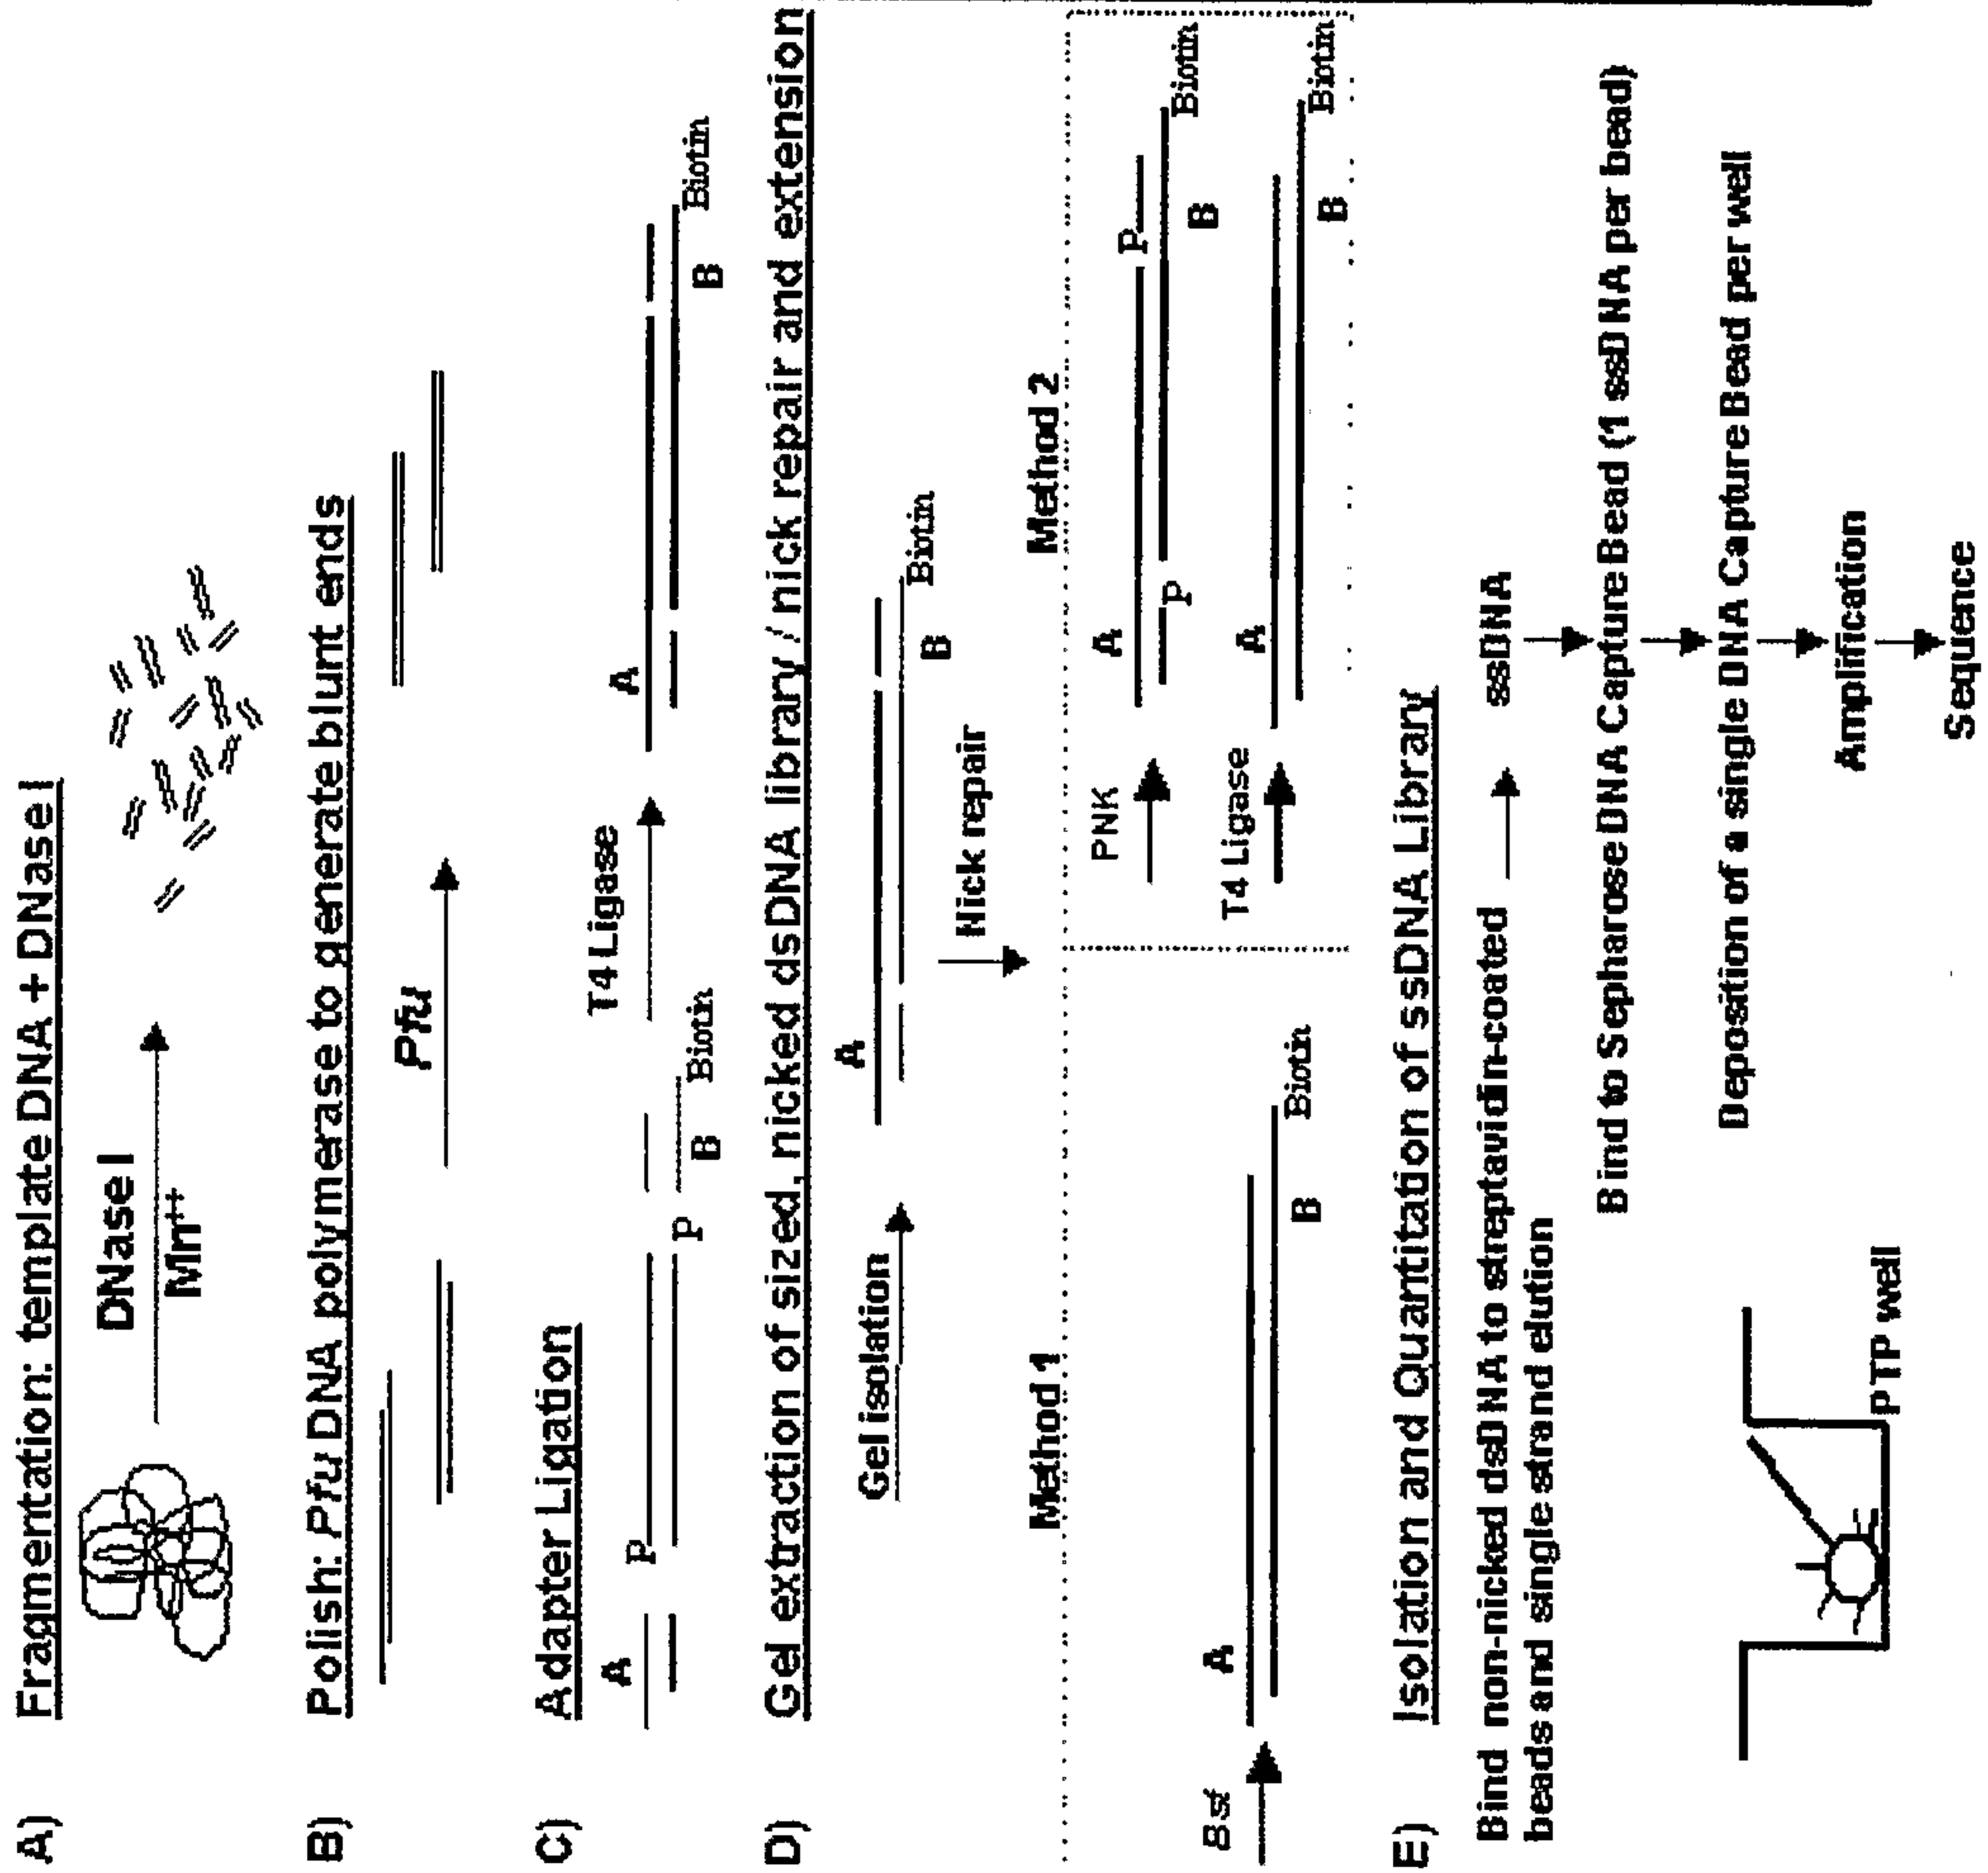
A) Fragmentation: template DNA + DNase I

DNase I

$Mn^{++}$

B) Polish: *Pfu* DNA polymerase to generate blunt ends

*Pfu*

C) Adapter Ligation

A

P

P

B

Biotin

T4 Ligase

A

B

Biotin

D) Gel extraction of sized, nicked dsDNA library / nick repair and extension

Gel isolation

A

B

Biotin

Nick repair

Method 1

*Bst*

A

B

Biotin

Method 2

PNK

A

P

P

B

Biotin

T4 Ligase

A

B

Biotin

E) Isolation and Quantitation of ssDNA Library

Bind non-nicked dsDNA to streptavidin-coated beads and single strand elution

ssDNA

Bind to Sepharose DNA Capture Bead (1 ssDNA per bead)

Deposition of a single DNA Capture Bead per well

Amplification

Sequence

PTP well